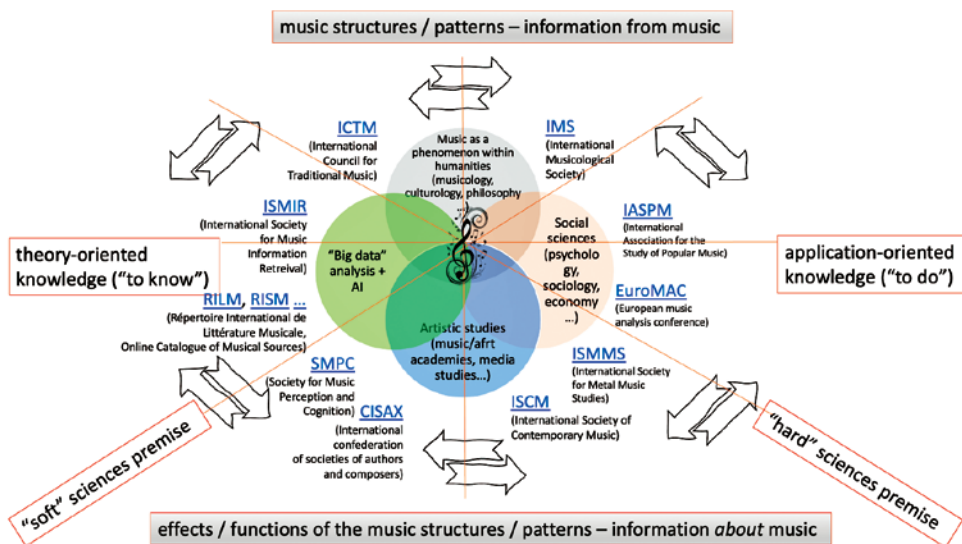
music structures / patterns – information from music

ICTM
(International Council for Traditional Music)

Music as a phenomenon within humanities (musicology, culturology, philosophy ...)

IMS
(International Musicological Society)

ISMIR
(International Society for Music Information Retreival)

IASPM
(International Association for the Study of Popular Music)

theory-oriented knowledge ("to know")

"Big data" analysis + AI

Social sciences (psychology, sociology, economy ...)

application-oriented knowledge ("to do")

RILM, RISM ...
(Répertoire International de Littérature Musicale, Online Catalogue of Musical Sources)

EuroMAC
(European music analysis conference)

Artistic studies (music/afrt academies, media studies...)

SMPC
(Society for Music Perception and Cognition)

ISMMS
(International Society for Metal Music Studies)

CISAX
(International confederation of societies of authors and composers)

ISCM
(International Society of Contemporary Music)

"soft" sciences premise

"hard" sciences premise

effects / functions of the music structures / patterns – information *about* music